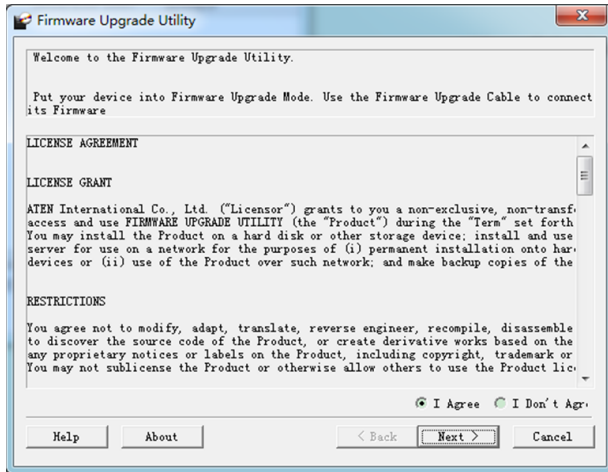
Firmware Upgrade Utility

Welcome to the Firmware Upgrade Utility.

Put your device into Firmware Upgrade Mode. Use the Firmware Upgrade Cable to connect its Firmware

LICENSE AGREEMENT

LICENSE GRANT

ATEN International Co., Ltd. ("Licensor") grants to you a non-exclusive, non-transf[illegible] access and use FIRMWARE UPGRADE UTILITY (the "Product") during the "Term" set forth You may install the Product on a hard disk or other storage device; install and use server for use on a network for the purposes of (i) permanent installation onto har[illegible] devices or (ii) use of the Product over such network; and make backup copies of the

RESTRICTIONS

You agree not to modify, adapt, translate, reverse engineer, recompile, disassemble to discover the source code of the Product, or create derivative works based on the any proprietary notices or labels on the Product, including copyright, trademark or You may not sublicense the Product or otherwise allow others to use the Product lic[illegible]

I Agree    I Don't Agr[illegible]

Help    About    < Back    Next >    Cancel